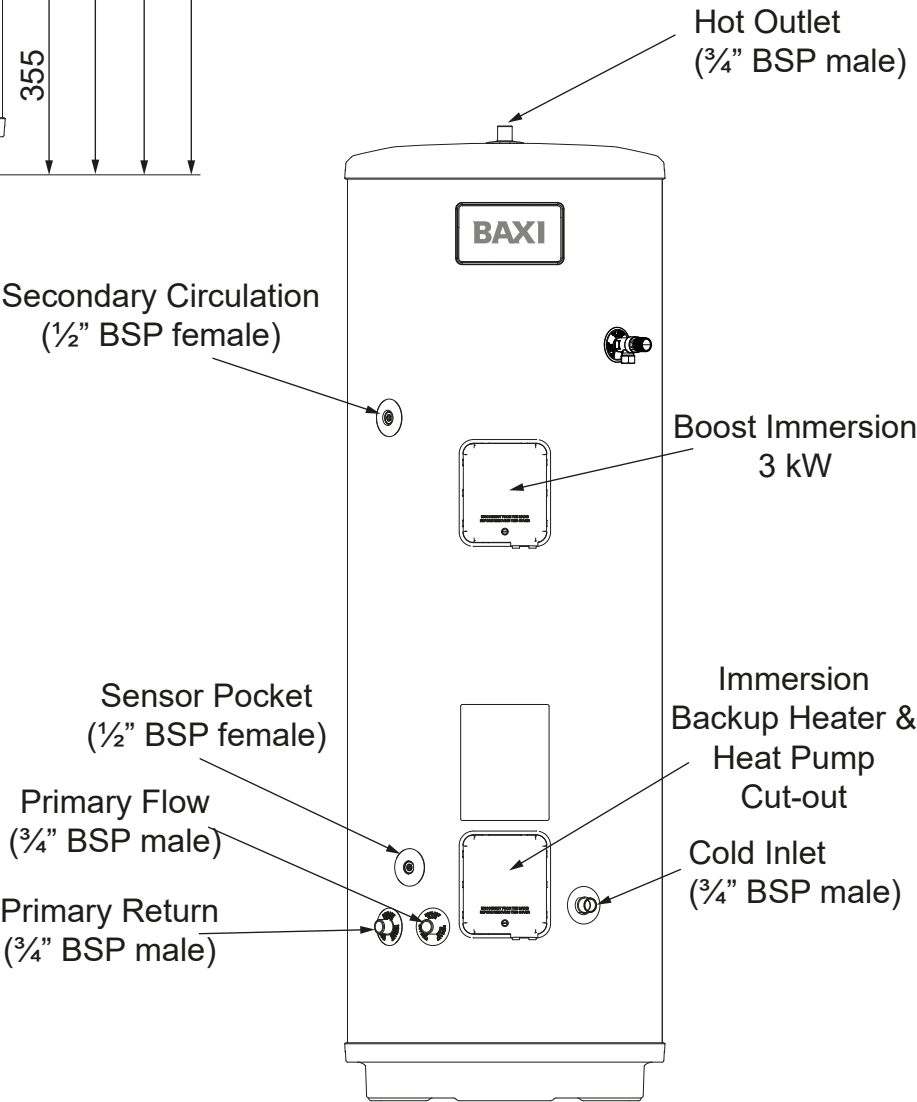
355

Hot Outlet (¾" BSP male)

BAXI

Secondary Circulation (½" BSP female)

Boost Immersion 3 kW

Sensor Pocket (½" BSP female)

Immersion Backup Heater & Heat Pump Cut-out

Primary Flow (¾" BSP male)

Cold Inlet (¾" BSP male)

Primary Return (¾" BSP male)